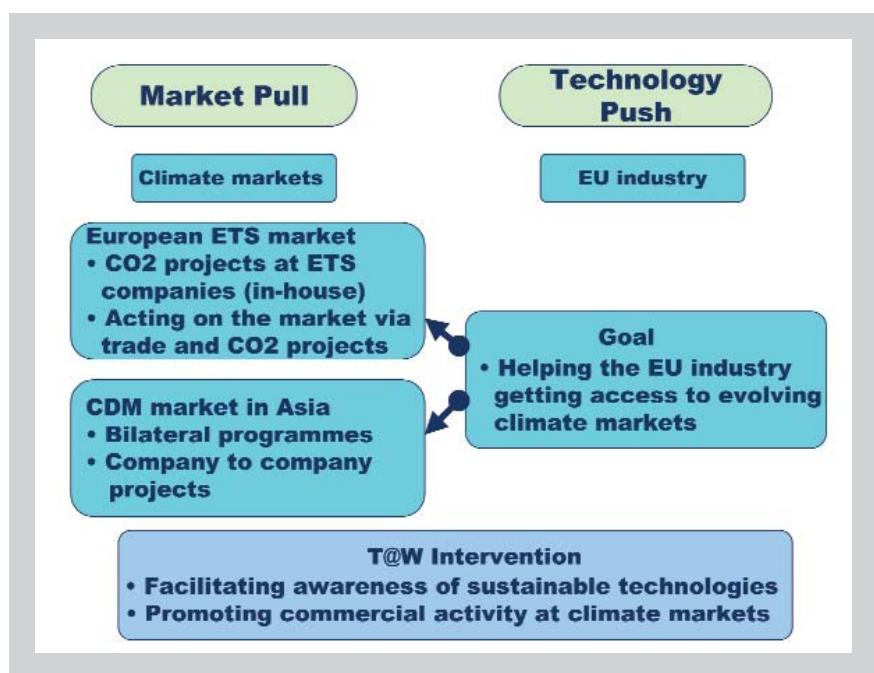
Market Pull

Technology Push

Climate markets

EU industry

European ETS market
• CO2 projects at ETS companies (in-house)
• Acting on the market via trade and CO2 projects

Goal
• Helping the EU industry getting access to evolving climate markets

CDM market in Asia
• Bilateral programmes
• Company to company projects

T@W Intervention
• Facilitating awareness of sustainable technologies
• Promoting commercial activity at climate markets